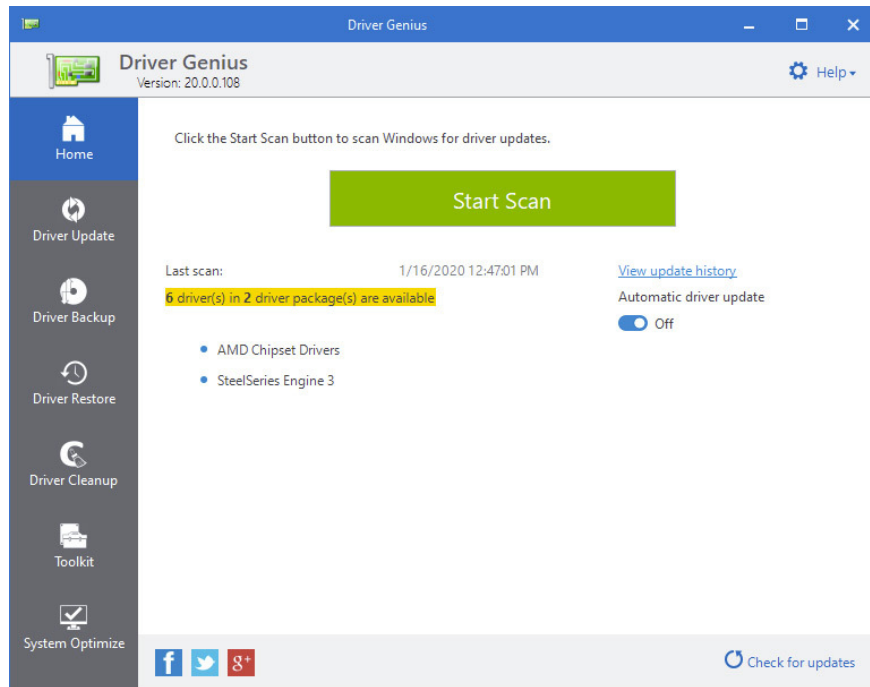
Driver Genius

Driver Genius
Version: 20.0.0.108

Help

Home

Driver Update

Driver Backup

Driver Restore

Driver Cleanup

Toolkit

System Optimize

Click the Start Scan button to scan Windows for driver updates.

Start Scan

Last scan: 1/16/2020 12:47:01 PM

6 driver(s) in 2 driver package(s) are available

View update history

Automatic driver update

Off

- AMD Chipset Drivers
- SteelSeries Engine 3

f

g+

Check for updates